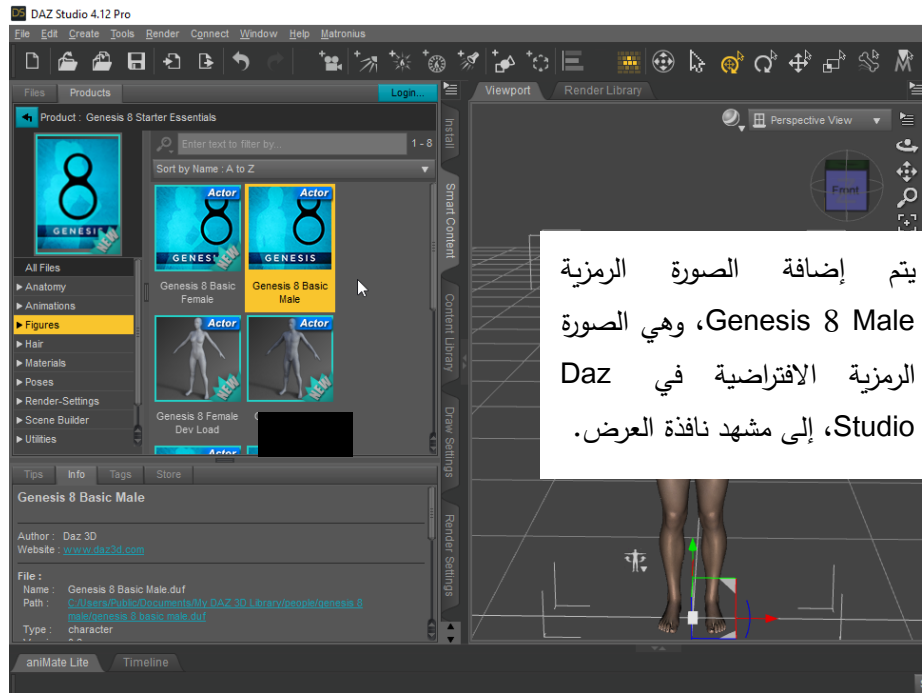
DAZ Studio 4.12 Pro

File Edit Create Tools Render Connect Window Help Matronius

Files Products Login...

Product : Genesis 8 Starter Essentials

Enter text to filter by... 1 - 8

Sort by Name : A to Z

GENESIS

Actor
GENESIS
NEW
Genesis 8 Basic Female

Actor
GENESIS
Genesis 8 Basic Male

Actor
NEW
Genesis 8 Female Dev Load

Actor

All Files
▶ Anatomy
▶ Animations
▶ Figures
▶ Hair
▶ Materials
▶ Poses
▶ Render-Settings
▶ Scene Builder
▶ Utilities

Install
Smart Content
Content Library
Draw Settings
Render Settings

Tips Info Tags Store

Genesis 8 Basic Male

Author : Daz 3D
Website : www.daz3d.com

File :
Name : Genesis 8 Basic Male.duf
Path : C:/Users/Public/Documents/My DAZ 3D Library/people/genesis 8 male/genesis 8 basic male.duf
Type : character

Viewport Render Library

Perspective View

Front

يتم إضافة الصورة الرمزية Genesis 8 Male، وهي الصورة الرمزية الافتراضية في Daz Studio، إلى مشهد نافذة العرض.

aniMate Lite Timeline